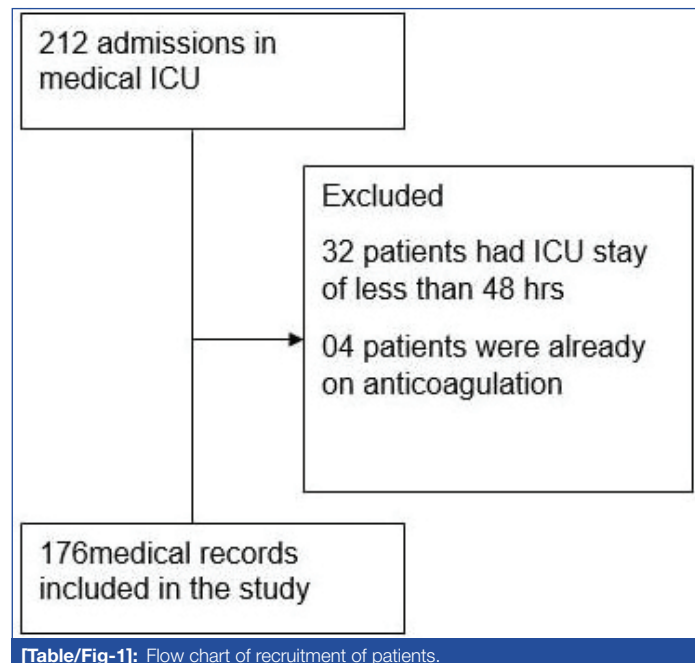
212 admissions in medical ICU

Excluded

32 patients had ICU stay of less than 48 hrs

04 patients were already on anticoagulation

176medical records included in the study

[Table/Fig-1]: Flow chart of recruitment of patients.